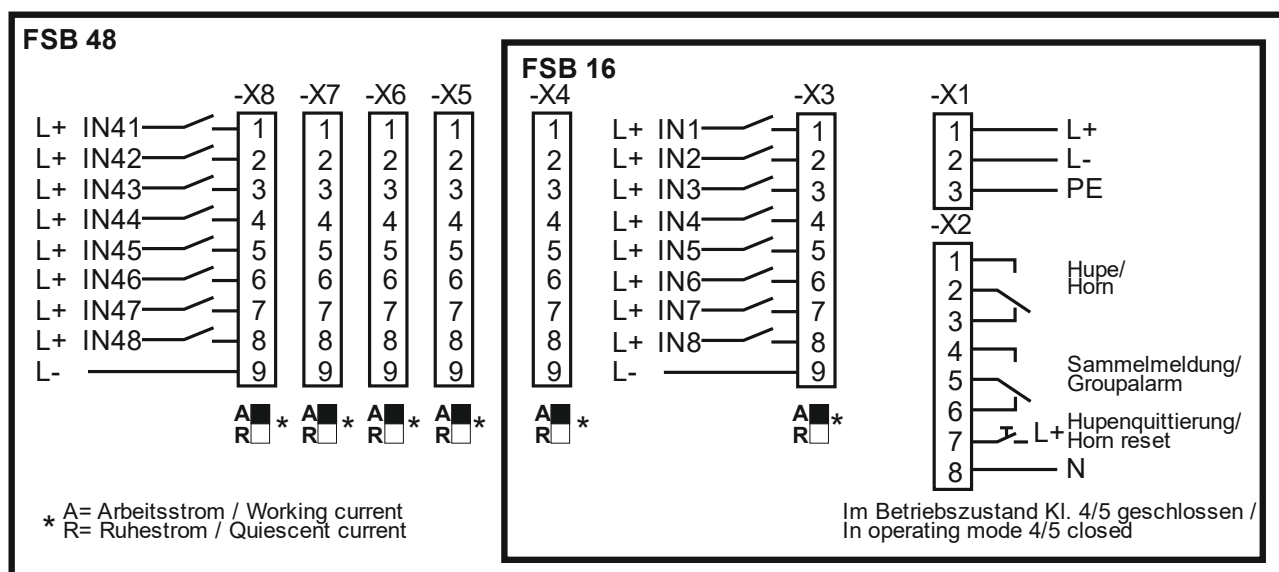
FSB 48

-X8 -X7 -X6 -X5

L+ IN41 1 1 1 1
L+ IN42 2 2 2 2
L+ IN43 3 3 3 3
L+ IN44 4 4 4 4
L+ IN45 5 5 5 5
L+ IN46 6 6 6 6
L+ IN47 7 7 7 7
L+ IN48 8 8 8 8
L- 9 9 9 9

A R * A R * A R * A R *

* A= Arbeitsstrom / Working current
R= Ruhestrom / Quiescent current

FSB 16

-X4

1
2
3
4
5
6
7
8
9

A R *

-X3

L+ IN1 1
L+ IN2 2
L+ IN3 3
L+ IN4 4
L+ IN5 5
L+ IN6 6
L+ IN7 7
L+ IN8 8
L- 9

A R *

-X1

1 L+
2 L-
3 PE

-X2

1
2 Hupe/ Horn
3
4
5 Sammelmeldung/ Groupalarm
6
7 L+ Hupenquittierung/ Horn reset
8 N

Im Betriebszustand Kl. 4/5 geschlossen /
In operating mode 4/5 closed